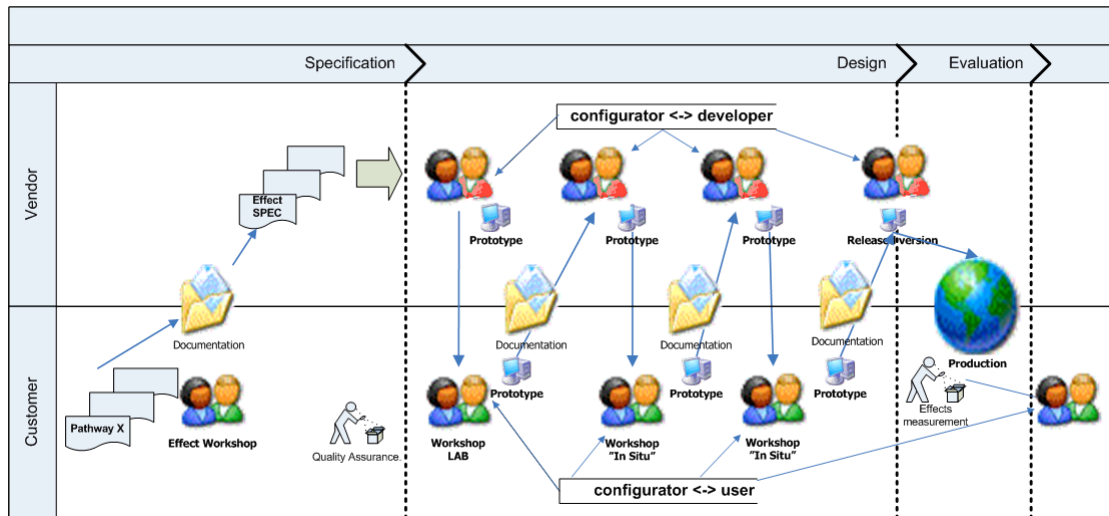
Specification

Design

Evaluation

Vendor

Customer

configurator <-> developer

Effect SPEC

Prototype

Prototype

Prototype

Release version

Documentation

Documentation

Documentation

Documentation

Production

Pathway X

Effect Workshop

Quality Assurance

Prototype

Prototype

Prototype

Effects measurement

Workshop LAB

Workshop "In Situ"

Workshop "In Situ"

configurator <-> user